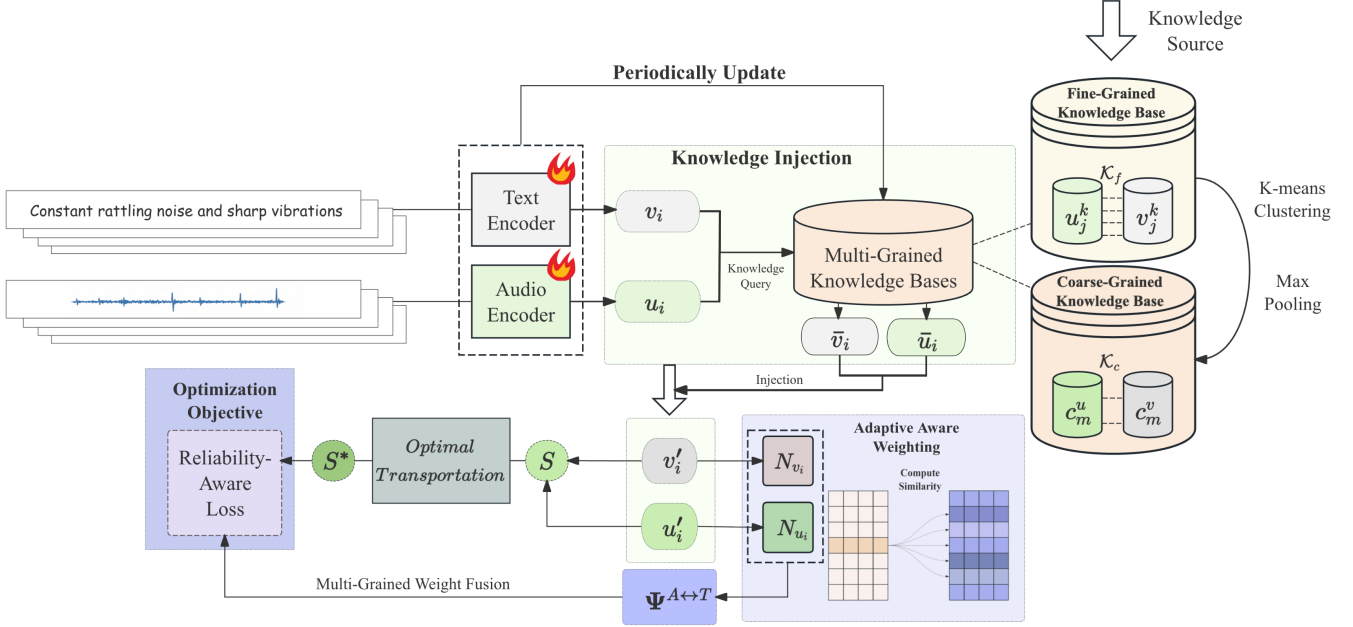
Knowledge Source

Periodically Update

Fine-Grained Knowledge Base

$\mathcal{K}_f$

$u_j^k$

$v_j^k$

K-means Clustering

Max Pooling

Coarse-Grained Knowledge Base

$\mathcal{K}_c$

$c_m^u$

$c_m^v$

Knowledge Injection

Constant rattling noise and sharp vibrations

Text Encoder

Audio Encoder

$v_i$

$u_i$

Knowledge Query

Multi-Grained Knowledge Bases

$\bar{v}_i$

$\bar{u}_i$

Injection

Optimization Objective

Reliability-Aware Loss

$S^*$

Optimal Transportation

$S$

$v_i'$

$u_i'$

Adaptive Aware Weighting

$N_{v_i}$

$N_{u_i}$

Compute Similarity

Multi-Grained Weight Fusion

$\Psi^{A\leftrightarrow T}$